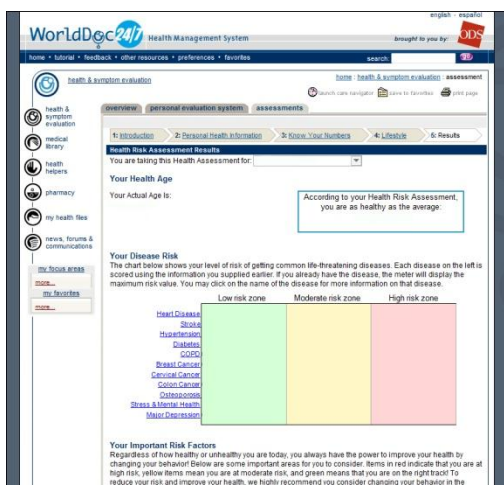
english - español

WorldDoc24/7 Health Management System brought to you by: ODS

home • tutorial • feedback • other resources • preferences • favorites search: GO

health & symptom evaluation

home | health & symptom evaluation | assessment

launch care navigator save to favorites print page

health & symptom evaluation

medical library

health helpers

pharmacy

my health files

news, forums & communications

my focus areas

more...

my favorites

more...

overview personal evaluation system assessments

1: Introduction 2: Personal Health Information 3: Know Your Numbers 4: Lifestyle 5: Results

Health Risk Assessment Results

You are taking this Health Assessment for:

Your Health Age

Your Actual Age Is:

According to your Health Risk Assessment, you are as healthy as the average:

Your Disease Risk

The chart below shows your level of risk of getting common life-threatening diseases. Each disease on the left is scored using the information you supplied earlier. If you already have the disease, the meter will display the maximum risk value. You may click on the name of the disease for more information on that disease.

Low risk zone Moderate risk zone High risk zone

Heart Disease
Stroke
Hypertension
Diabetes
COPD
Breast Cancer
Cervical Cancer
Colon Cancer
Osteoporosis
Stress & Mental Health
Major Depression

Your Important Risk Factors

Regardless of how healthy or unhealthy you are today, you always have the power to improve your health by changing your behavior! Below are some important areas for you to consider. Items in red indicate that you are at high risk, yellow items mean you are at moderate risk, and green means that you are on the right track! To reduce your risk and improve your health, we highly recommend you consider changing your behavior in the